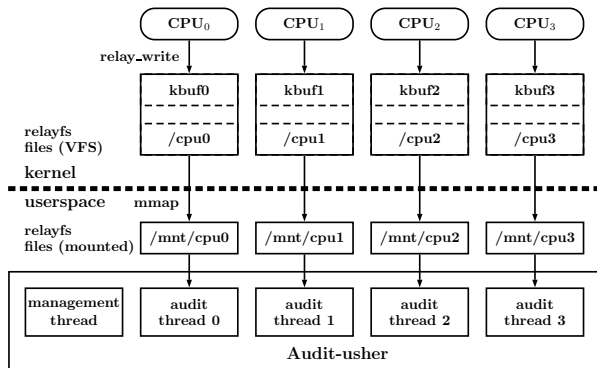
$CPU_0$ $CPU_1$ $CPU_2$ $CPU_3$

relay_write

kbuf0 kbuf1 kbuf2 kbuf3

relayfs files (VFS)

/cpu0 /cpu1 /cpu2 /cpu3

kernel

userspace

mmap

relayfs files (mounted)

/mnt/cpu0 /mnt/cpu1 /mnt/cpu2 /mnt/cpu3

management thread

audit thread 0

audit thread 1

audit thread 2

audit thread 3

Audit-usher